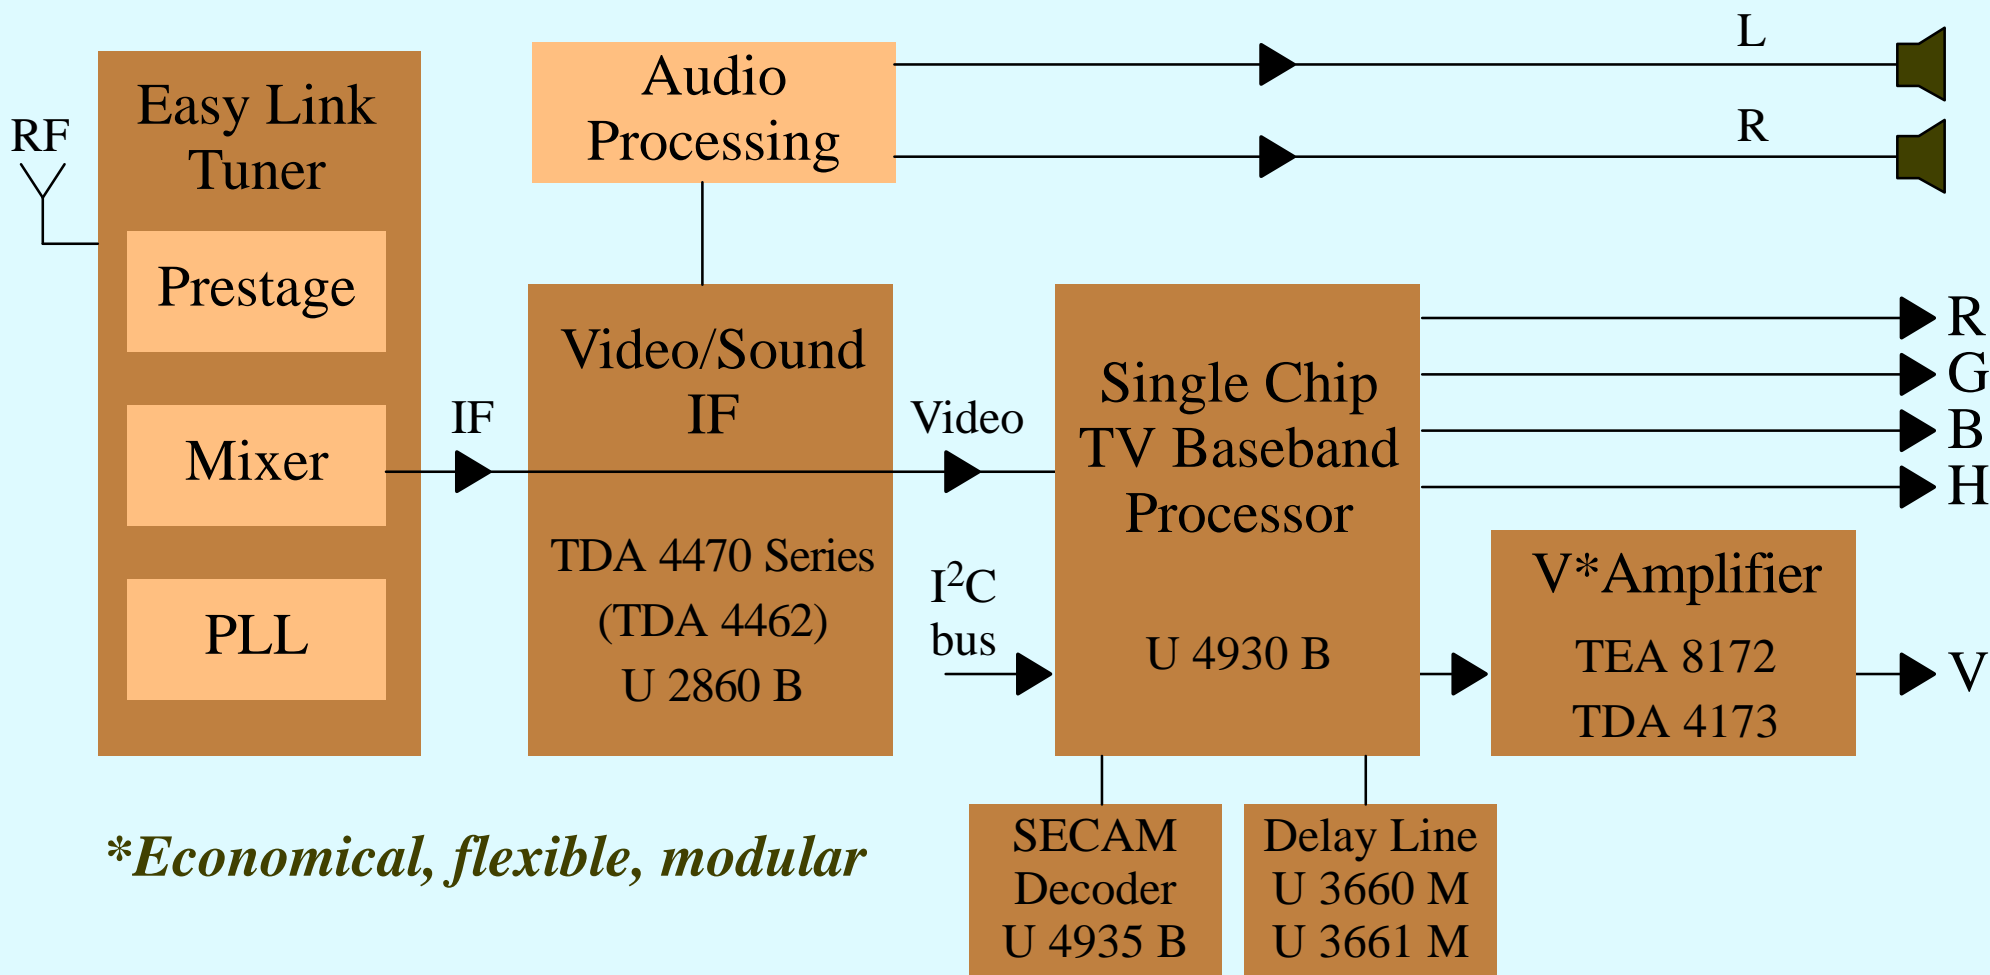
RF

Easy Link Tuner

Prestage

Mixer

PLL

IF

Audio Processing

L

R

Video/Sound IF

TDA 4470 Series
(TDA 4462)
U 2860 B

Video

$I^2C$ bus

Single Chip TV Baseband Processor

U 4930 B

R
G
B
H

V*Amplifier
TEA 8172
TDA 4173

V

SECAM Decoder U 4935 B

Delay Line U 3660 M U 3661 M

*Economical, flexible, modular